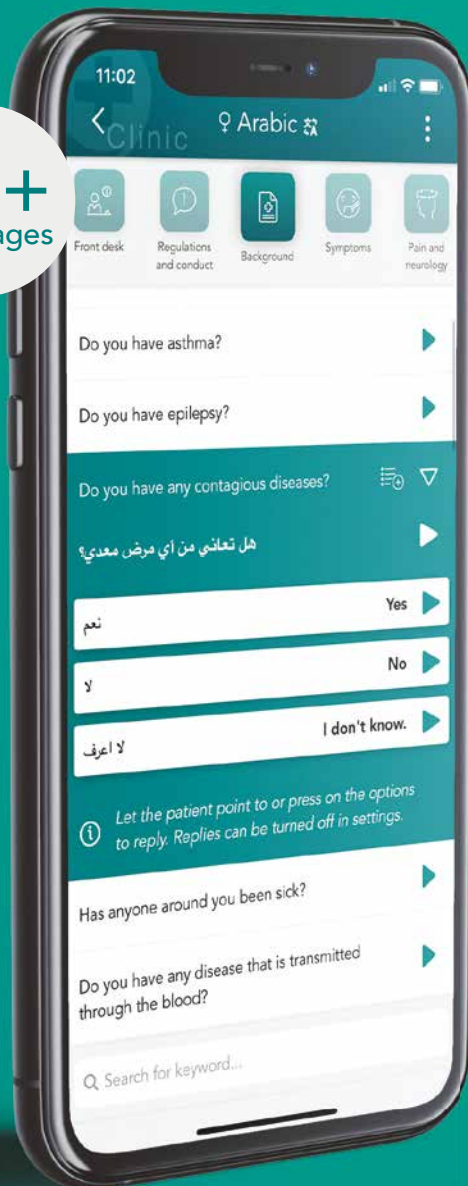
+
ages

11:02

Clinic

Arabic

Front desk

Regulations and conduct

Background

Symptoms

Pain and neurology

Do you have asthma?

Do you have epilepsy?

Do you have any contagious diseases?

هل تعاني من اي مرض معدي؟

Yes

نعم

No

لا

I don't know.

لا اعرف

Let the patient point to or press on the options to reply. Replies can be turned off in settings.

Has anyone around you been sick?

Do you have any disease that is transmitted through the blood?

Search for keyword...